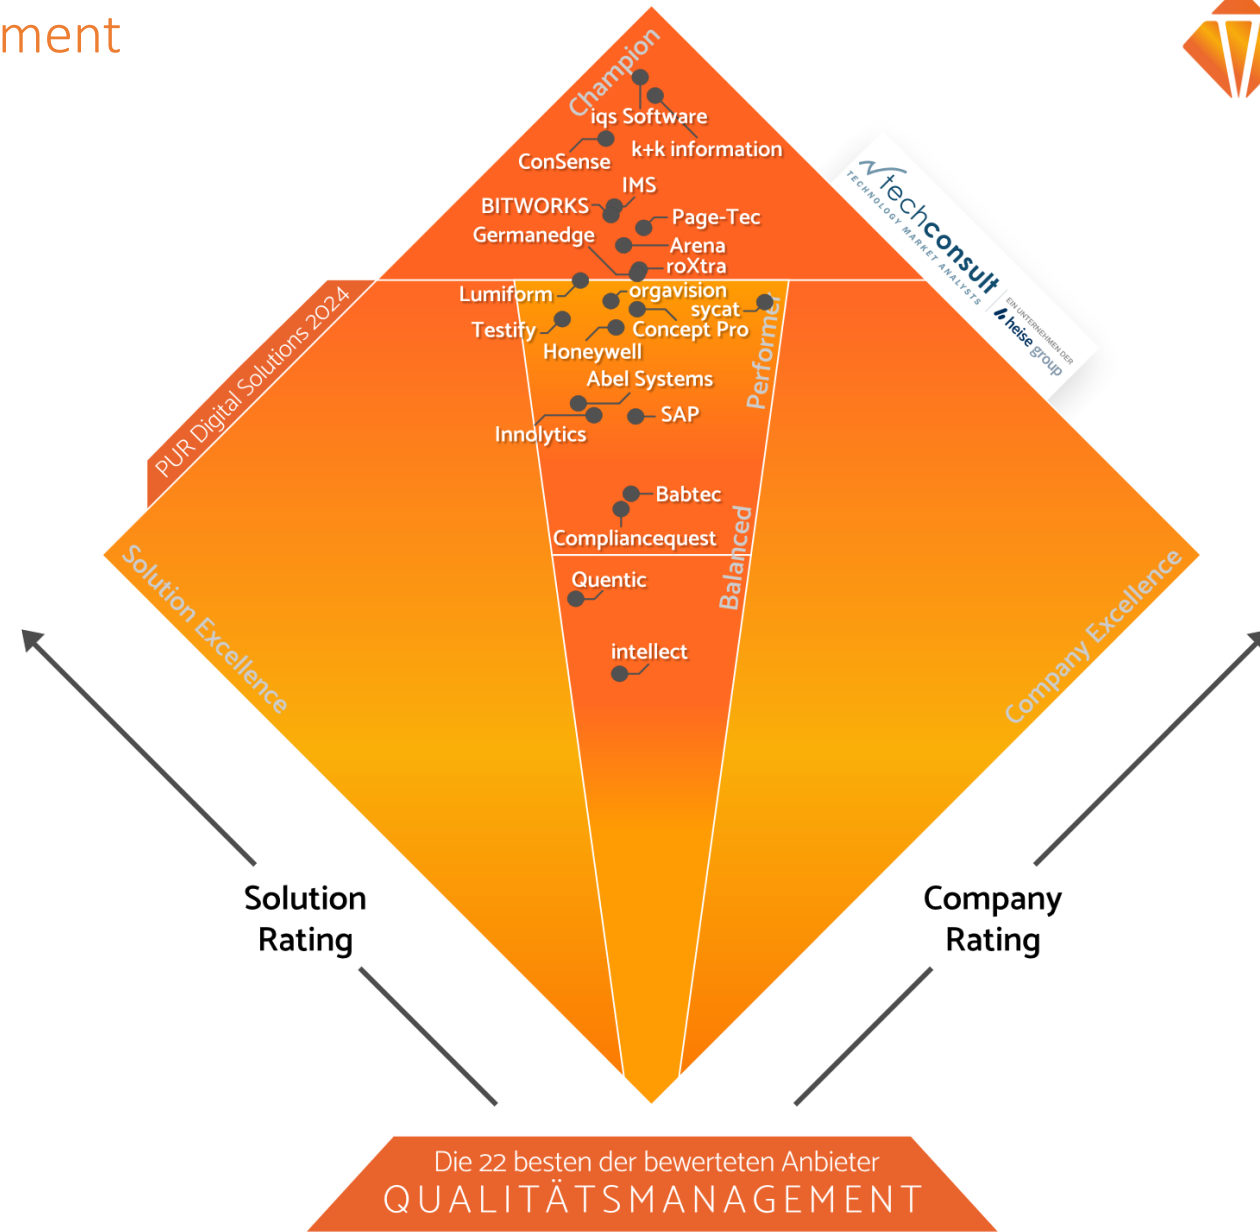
ment

Champion

iqs Software
k+k information
ConSense
IMS
BITWORKS
Page-Tec
Germanedge
Arena
roXtra

techconsult
TECHNOLOGY MARKET ANALYSTS
EIN UNTERNEHMEN DER heise group

PUR Digital Solutions 2024

Lumiform
orgavision
sycat
Testify
Concept Pro
Honeywell
Performer
Abel Systems
SAP
Innolytics
Babtec
Compliancequest
Balanced
Quentic
intellect

Solution Excellence
Company Excellence

Solution Rating
Company Rating

Die 22 besten der bewerteten Anbieter
QUALITÄTSMANAGEMENT